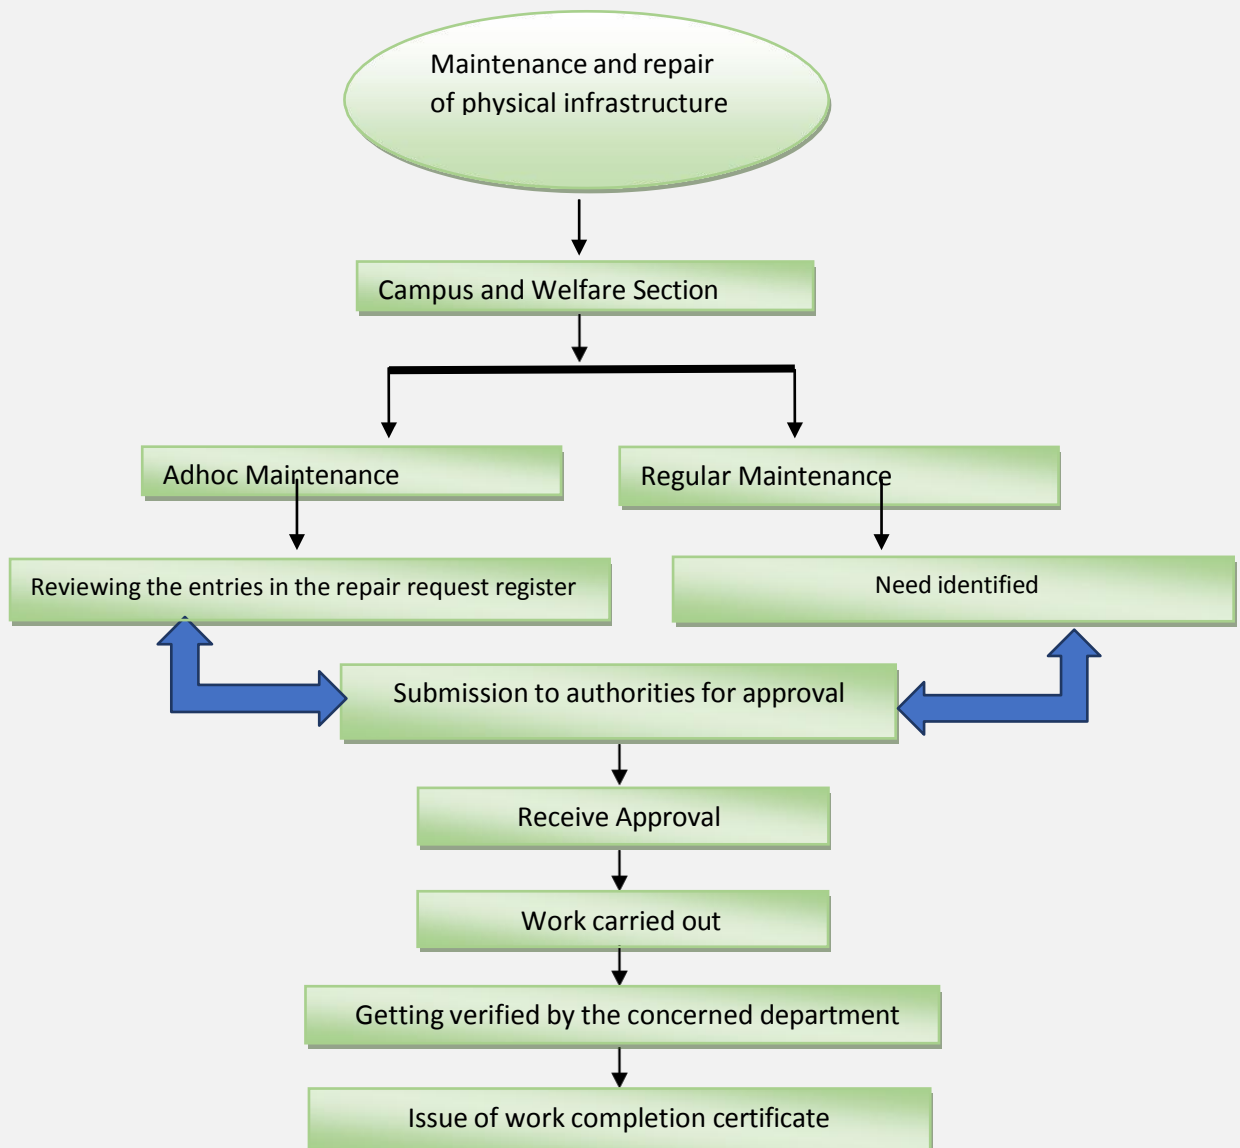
Maintenance and repair of physical infrastructure

Campus and Welfare Section

Adhoc Maintenance

Regular Maintenance

Reviewing the entries in the repair request register

Need identified

Submission to authorities for approval

Receive Approval

Work carried out

Getting verified by the concerned department

Issue of work completion certificate